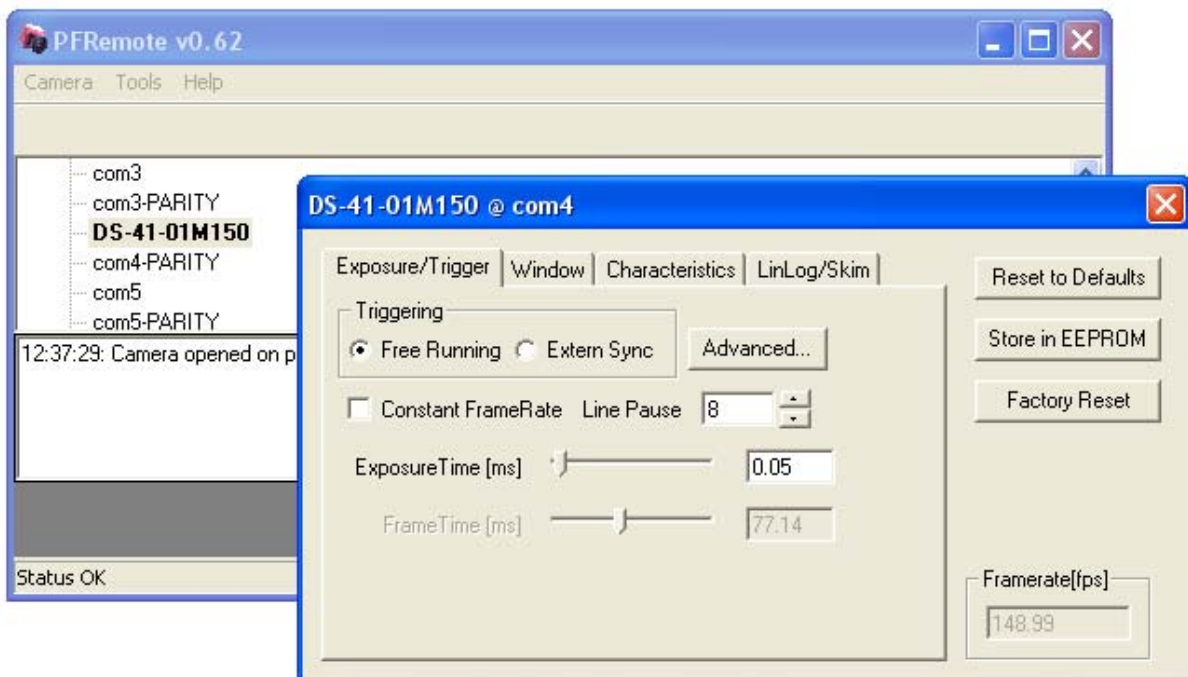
PFRemote v0.62

Camera Tools Help

com3
com3-PARITY
DS-41-01M150
com4-PARITY
com5
com5-PARITY

12:37:29: Camera opened on p

Status OK

DS-41-01M150 @ com4

Exposure/Trigger | Window | Characteristics | LinLog/Skim

Triggering
Free Running Extern Sync
Advanced...

Constant FrameRate Line Pause 8

ExposureTime [ms] 0.05

FrameTime [ms] 77.14

Reset to Defaults
Store in EEPROM
Factory Reset

Framerate[fps]
148.99